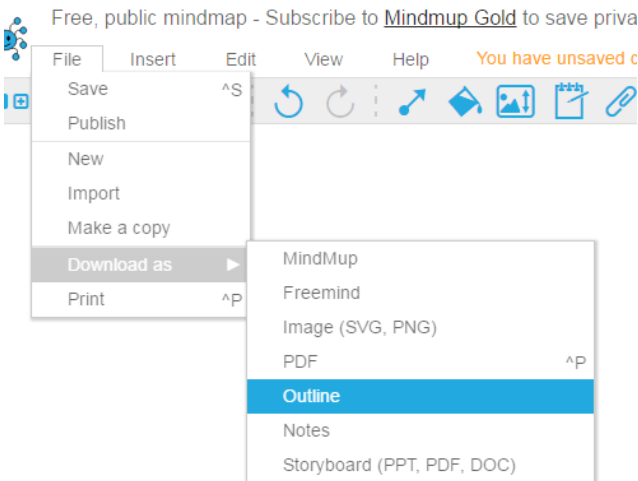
Free, public mindmap - Subscribe to Mindmup Gold to save priva

File Insert Edit View Help You have unsaved c

Save ^S
Publish
New
Import
Make a copy
Download as ▶
Print ^P

MindMup
Freemind
Image (SVG, PNG)
PDF ^P
Outline
Notes
Storyboard (PPT, PDF, DOC)